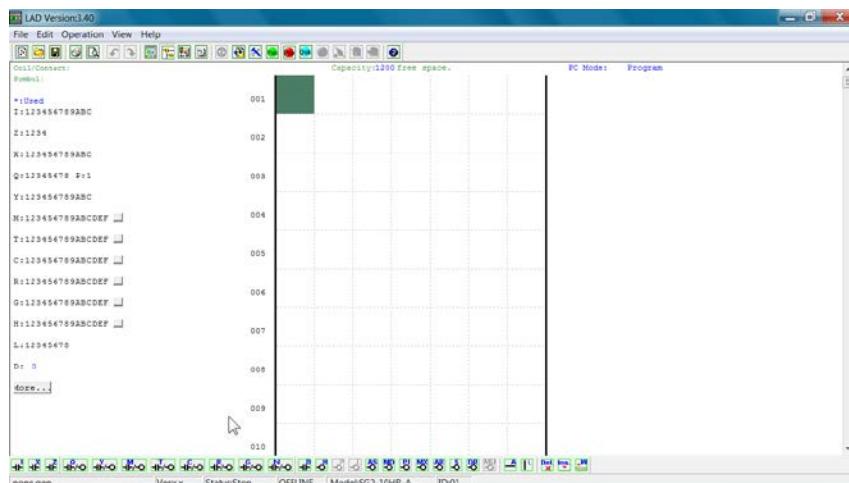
LAD Version:3.40

File Edit Operation View Help

Coil/Contact:
Symbol:

Capacity:1200 free space.

PC Mode: Program

*:Used
I:123456789ABC

Z:1234

X:123456789ABC

Q:12345678 P:1

Y:123456789ABC

M:123456789ABCDEF

T:123456789ABCDEF

C:123456789ABCDEF

R:123456789ABCDEF

G:123456789ABCDEF

H:123456789ABCDEF

L:12345678

D: 0

More...

001
002
003
004
005
006
007
008
009
010

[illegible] Ver:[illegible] Status:Stop OFFLINE Model:SG2-10HR-A ID:01